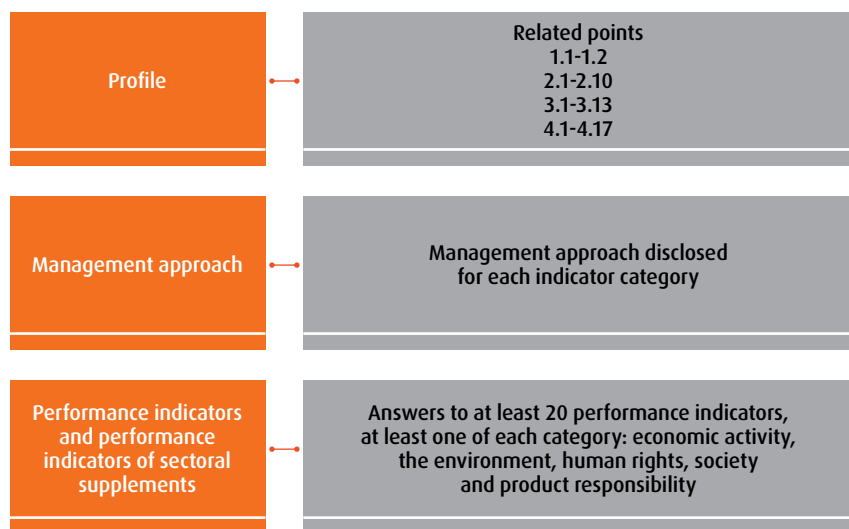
Profile

Related points
1.1-1.2
2.1-2.10
3.1-3.13
4.1-4.17

Management approach

Management approach disclosed for each indicator category

Performance indicators and performance indicators of sectoral supplements

Answers to at least 20 performance indicators, at least one of each category: economic activity, the environment, human rights, society and product responsibility